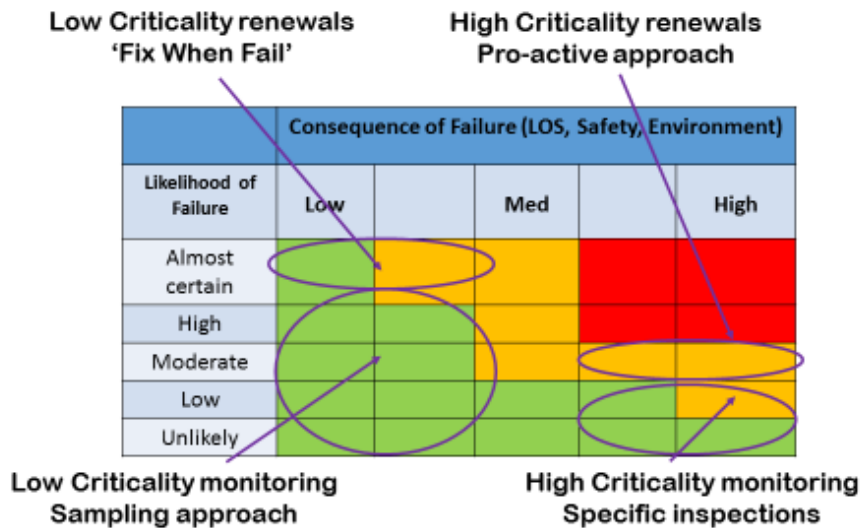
Low Criticality renewals
'Fix When Fail'

High Criticality renewals
Pro-active approach

|  | Consequence of Failure (LOS, Safety, Environment) | | | | |
|---|---|---|---|---|---|
| Likelihood of Failure | Low | | Med | | High |
| Almost certain | | | | | |
| High | | | | | |
| Moderate | | | | | |
| Low | | | | | |
| Unlikely | | | | | |

Low Criticality monitoring
Sampling approach

High Criticality monitoring
Specific inspections